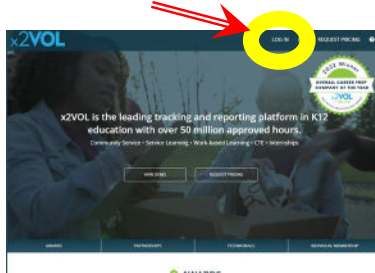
x2VOL

LOG IN

REQUEST PRICING

2022 Winner
OVERALL CAREER PREP COMPANY OF THE YEAR
x2VOL

x2VOL is the leading tracking and reporting platform in K12 education with over 50 million approved hours.

Community Service • Service Learning • Work-based Learning • CTE • Internships

VIEW DEMO

REQUEST PRICING

AWARDS

PARTNERSHIPS

TESTIMONIALS

INDIVIDUAL MEMBERSHIP

AWARDS